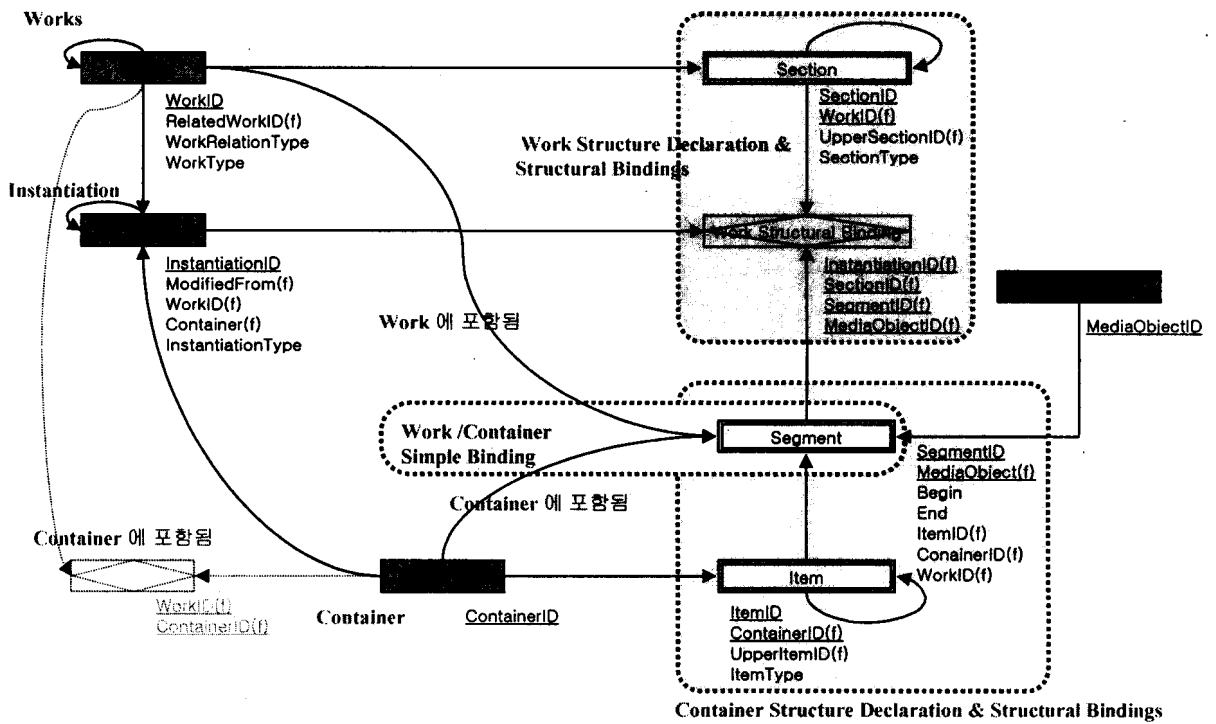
Works

WorkID
RelatedWorkID(f)
WorkRelationType
WorkType

Instantiation

InstantiationID
ModifiedFrom(f)
WorkID(f)
Container(f)
InstantiationType

Section

SectionID
WorkID(f)
UpperSectionID(f)
SectionType

Work Structure Declaration & Structural Bindings

Work Structural Binding

InstantiationID(f)
SectionID(f)
SegmentID(f)
MediaObjectID(f)

MediaObjectID

Work 에 포함됨

Work /Container Simple Binding

Segment

SegmentID
MediaObject(f)
Begin
End
ItemID(f)
ConainerID(f)
WorkID(f)

Container 에 포함됨

Container 에 포함됨

Item

WorkID(f)
ContainerID(f)

Container

ContainerID

ItemID
ContainerID(f)
UpperItemID(f)
ItemType

Container Structure Declaration & Structural Bindings